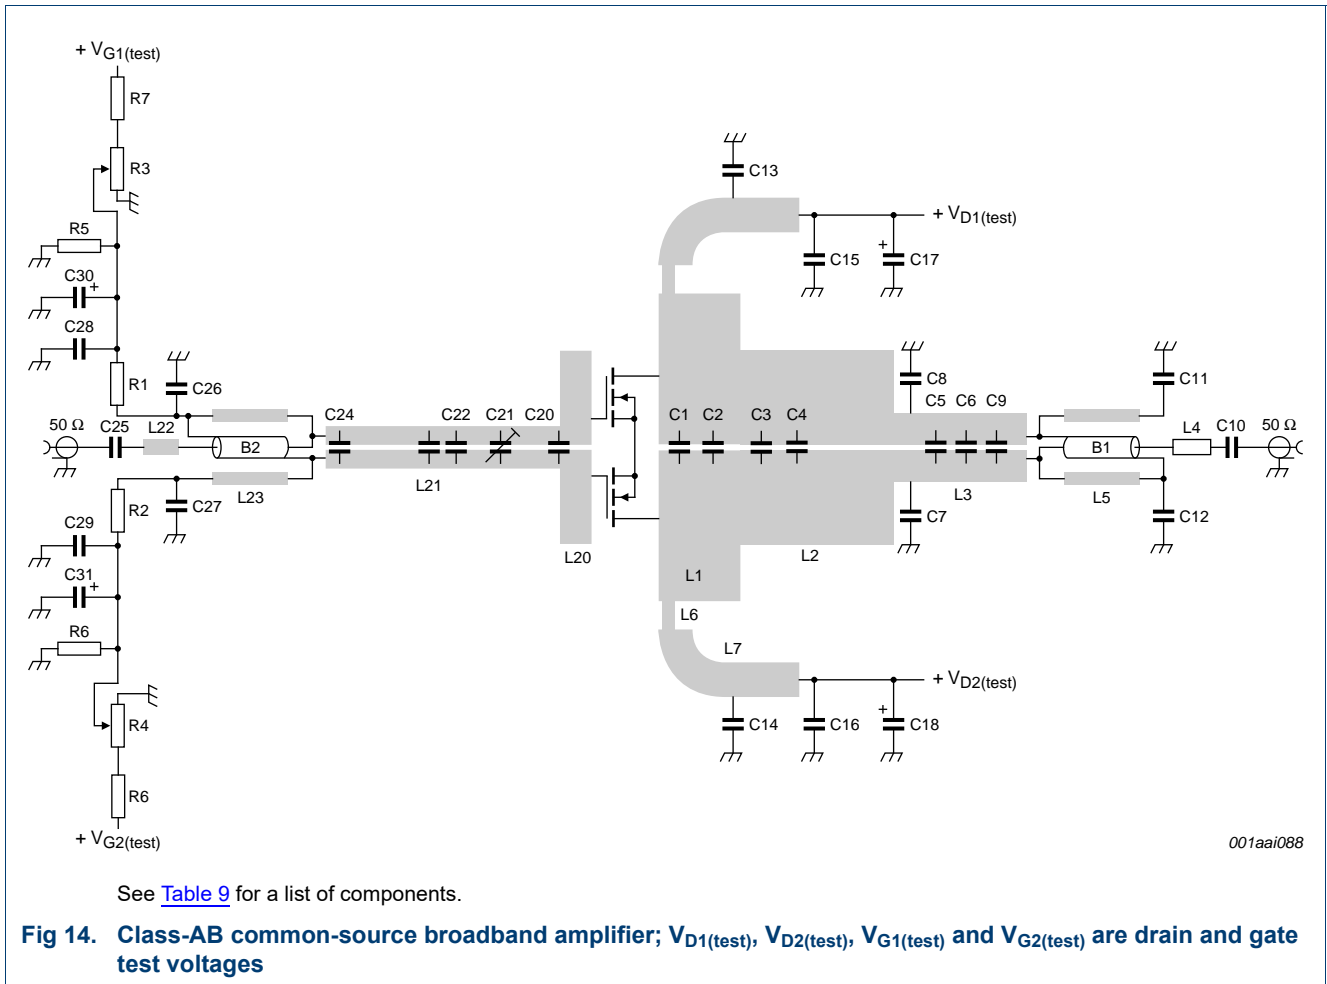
+ $V_{G1(test)}$

R7

R3

R5

C30

C28

R1

C26

50 Ω

C25

L22

B2

C24

C22

C21

C20

L21

L23

C27

R2

C29

C31

R6

R4

R6

+ $V_{G2(test)}$

L20

C13

+ $V_{D1(test)}$

C15

C17

C1

C2

C3

C4

C8

C5

C6

C9

C7

L3

L1

L2

L6

L7

+ $V_{D2(test)}$

C14

C16

C18

C11

L4

C10

50 Ω

B1

L5

C12

001aai088

See Table 9 for a list of components.

Fig 14. Class-AB common-source broadband amplifier; $V_{D1(test)}$, $V_{D2(test)}$, $V_{G1(test)}$ and $V_{G2(test)}$ are drain and gate test voltages